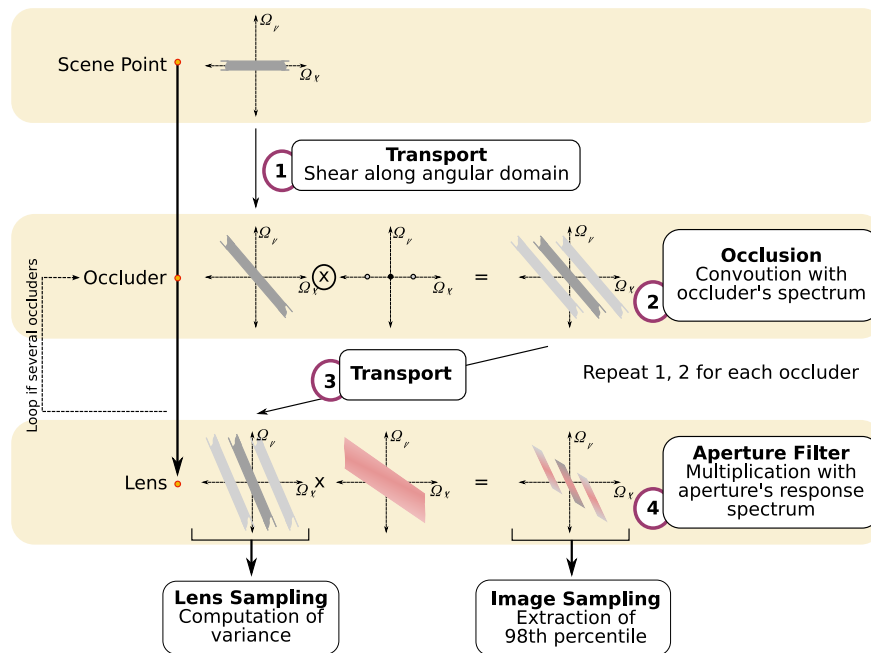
Scene Point

$\Omega_{\gamma}$

$\Omega_{\chi}$

1 **Transport**
Shear along angular domain

Loop if several occluders

Occluder

$\Omega_{\gamma}$

$\Omega_{\chi}$

X

$\Omega_{\gamma}$

$\Omega_{\chi}$

=

$\Omega_{\gamma}$

$\Omega_{\chi}$

**Occlusion**
Convoution with occluder's spectrum

2

3 **Transport**

Repeat 1, 2 for each occluder

Lens

$\Omega_{\gamma}$

$\Omega_{\chi}$

x

$\Omega_{\gamma}$

$\Omega_{\chi}$

=

$\Omega_{\gamma}$

$\Omega_{\chi}$

**Aperture Filter**
Multiplication with aperture's response spectrum

4

**Lens Sampling**
Computation of variance

**Image Sampling**
Extraction of 98th percentile